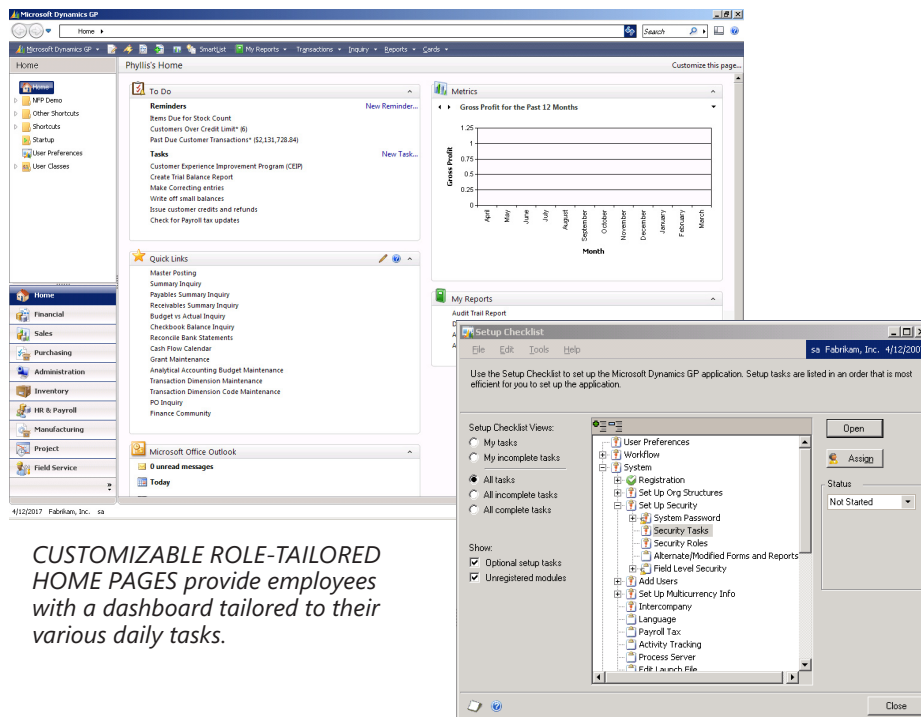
Microsoft Dynamics GP

Home ▸

Search

Microsoft Dynamics GP ▾ SmartList My Reports ▾ Transactions ▾ Inquiry ▾ Reports ▾ Cards ▾

Home

Phyllis's Home

Customize this page...

Home
NFP Demo
Other Shortcuts
Shortcuts
Startup
User Preferences
User Classes

To Do

Reminders
New Reminder...
Items Due for Stock Count
Customers Over Credit Limit* (6)
Past Due Customer Transactions* ($2,131,728.84)

Tasks
New Task...
Customer Experience Improvement Program (CEIP)
Create Trial Balance Report
Make Correcting entries
Write off small balances
Issue customer credits and refunds
Check for Payroll tax updates

Quick Links
Master Posting
Summary Inquiry
Payables Summary Inquiry
Receivables Summary Inquiry
Budget vs Actual Inquiry
Checkbook Balance Inquiry
Reconcile Bank Statements
Cash Flow Calendar
Grant Maintenance
Analytical Accounting Budget Maintenance
Transaction Dimension Maintenance
Transaction Dimension Code Maintenance
PO Inquiry
Finance Community

Microsoft Office Outlook
0 unread messages
Today

Metrics
Gross Profit for the Past 12 Months
1.25
1
0.75
0.5
0.25
0
Gross Profit
April May June July August September October November December January February March
Month

My Reports
Audit Trail Report

Home
Financial
Sales
Purchasing
Administration
Inventory
HR & Payroll
Manufacturing
Project
Field Service

4/12/2017 Fabrikam, Inc. sa

Setup Checklist

File Edit Tools Help

sa Fabrikam, Inc. 4/12/200

Use the Setup Checklist to set up the Microsoft Dynamics GP application. Setup tasks are listed in an order that is most efficient for you to set up the application.

Setup Checklist Views:
My tasks
My incomplete tasks
All tasks
All incomplete tasks
All complete tasks

Show:
Optional setup tasks
Unregistered modules

User Preferences
Workflow
System
Registration
Set Up Org Structures
Set Up Security
System Password
Security Tasks
Security Roles
Alternate/Modified Forms and Reports
Field Level Security
Add Users
Set Up Multicurrency Info
Intercompany
Language
Payroll Tax
Activity Tracking
Process Server
Edit Launch File

Open
Assign
Status
Not Started

Close

CUSTOMIZABLE ROLE-TAILORED HOME PAGES provide employees with a dashboard tailored to their various daily tasks.